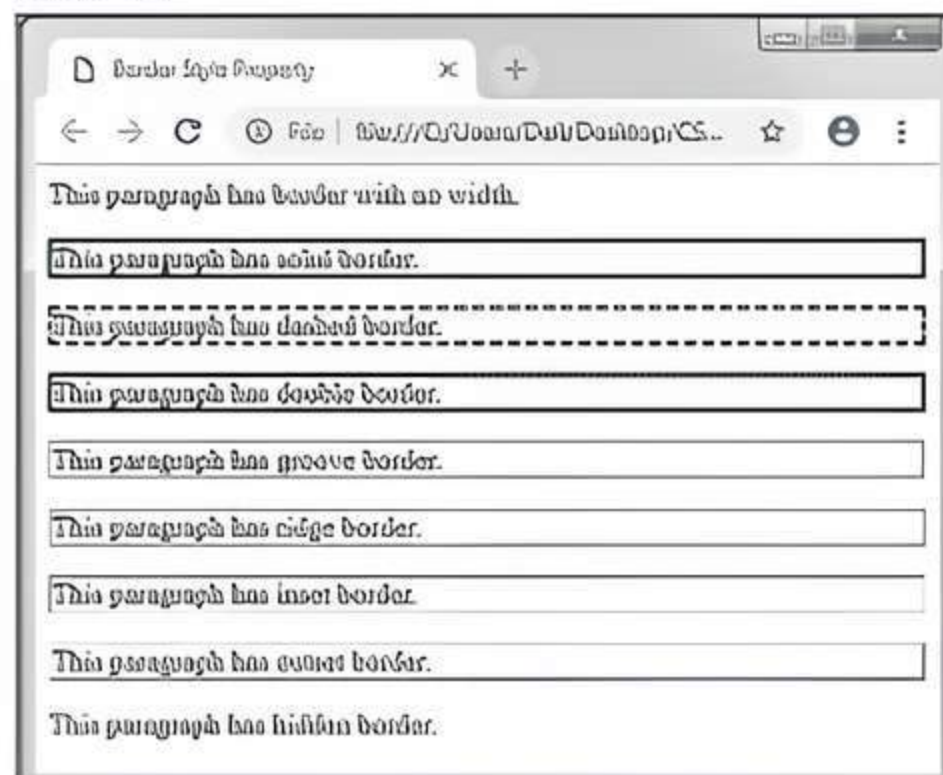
Border Style Property

File | file:///C:/Users/Dell/Desktop/CS...

This paragraph has border with no width.

This paragraph has solid border.

This paragraph has dashed border.

This paragraph has double border.

This paragraph has groove border.

This paragraph has ridge border.

This paragraph has inset border.

This paragraph has outset border.

This paragraph has hidden border.